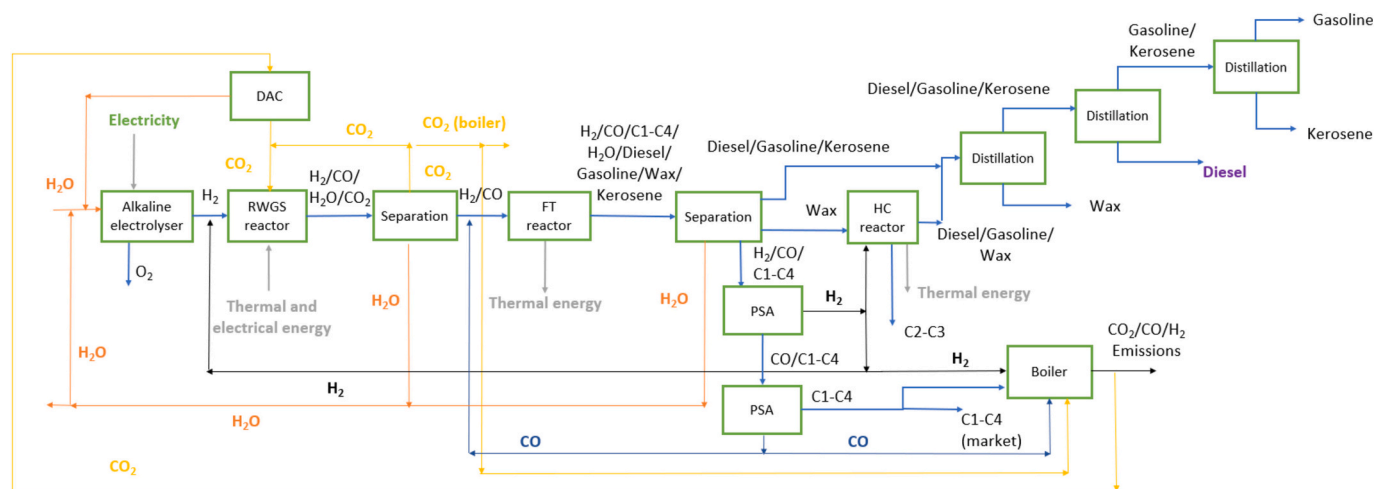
Gasoline/
Kerosene

Gasoline

Distillation

Diesel/Gasoline/Kerosene

Distillation

Kerosene

DAC

Electricity

$CO_2$

$CO_2$ (boiler)

$H_2$/CO/C1-C4/
$H_2O$/Diesel/
Gasoline/Wax/
Kerosene

Diesel/Gasoline/Kerosene

Distillation

Diesel

$CO_2$

$H_2O$

$H_2$/CO/
$H_2O$/$CO_2$

$CO_2$

$H_2$

Alkaline
electrolyser

RWGS
reactor

Separation

$H_2$/CO

FT
reactor

Kerosene

Separation

Wax

HC
reactor

Wax

Diesel/Gasoline/
Wax

$O_2$

$H_2$/CO/
C1-C4

Thermal and
electrical energy

$H_2O$

Thermal energy

$H_2O$

$H_2$

Thermal energy

PSA

C2-C3

$CO_2$/CO/$H_2$
Emissions

$H_2O$

CO/C1-C4

$H_2$

Boiler

$H_2$

C1-C4

PSA

C1-C4
(market)

$H_2O$

CO

CO

$CO_2$